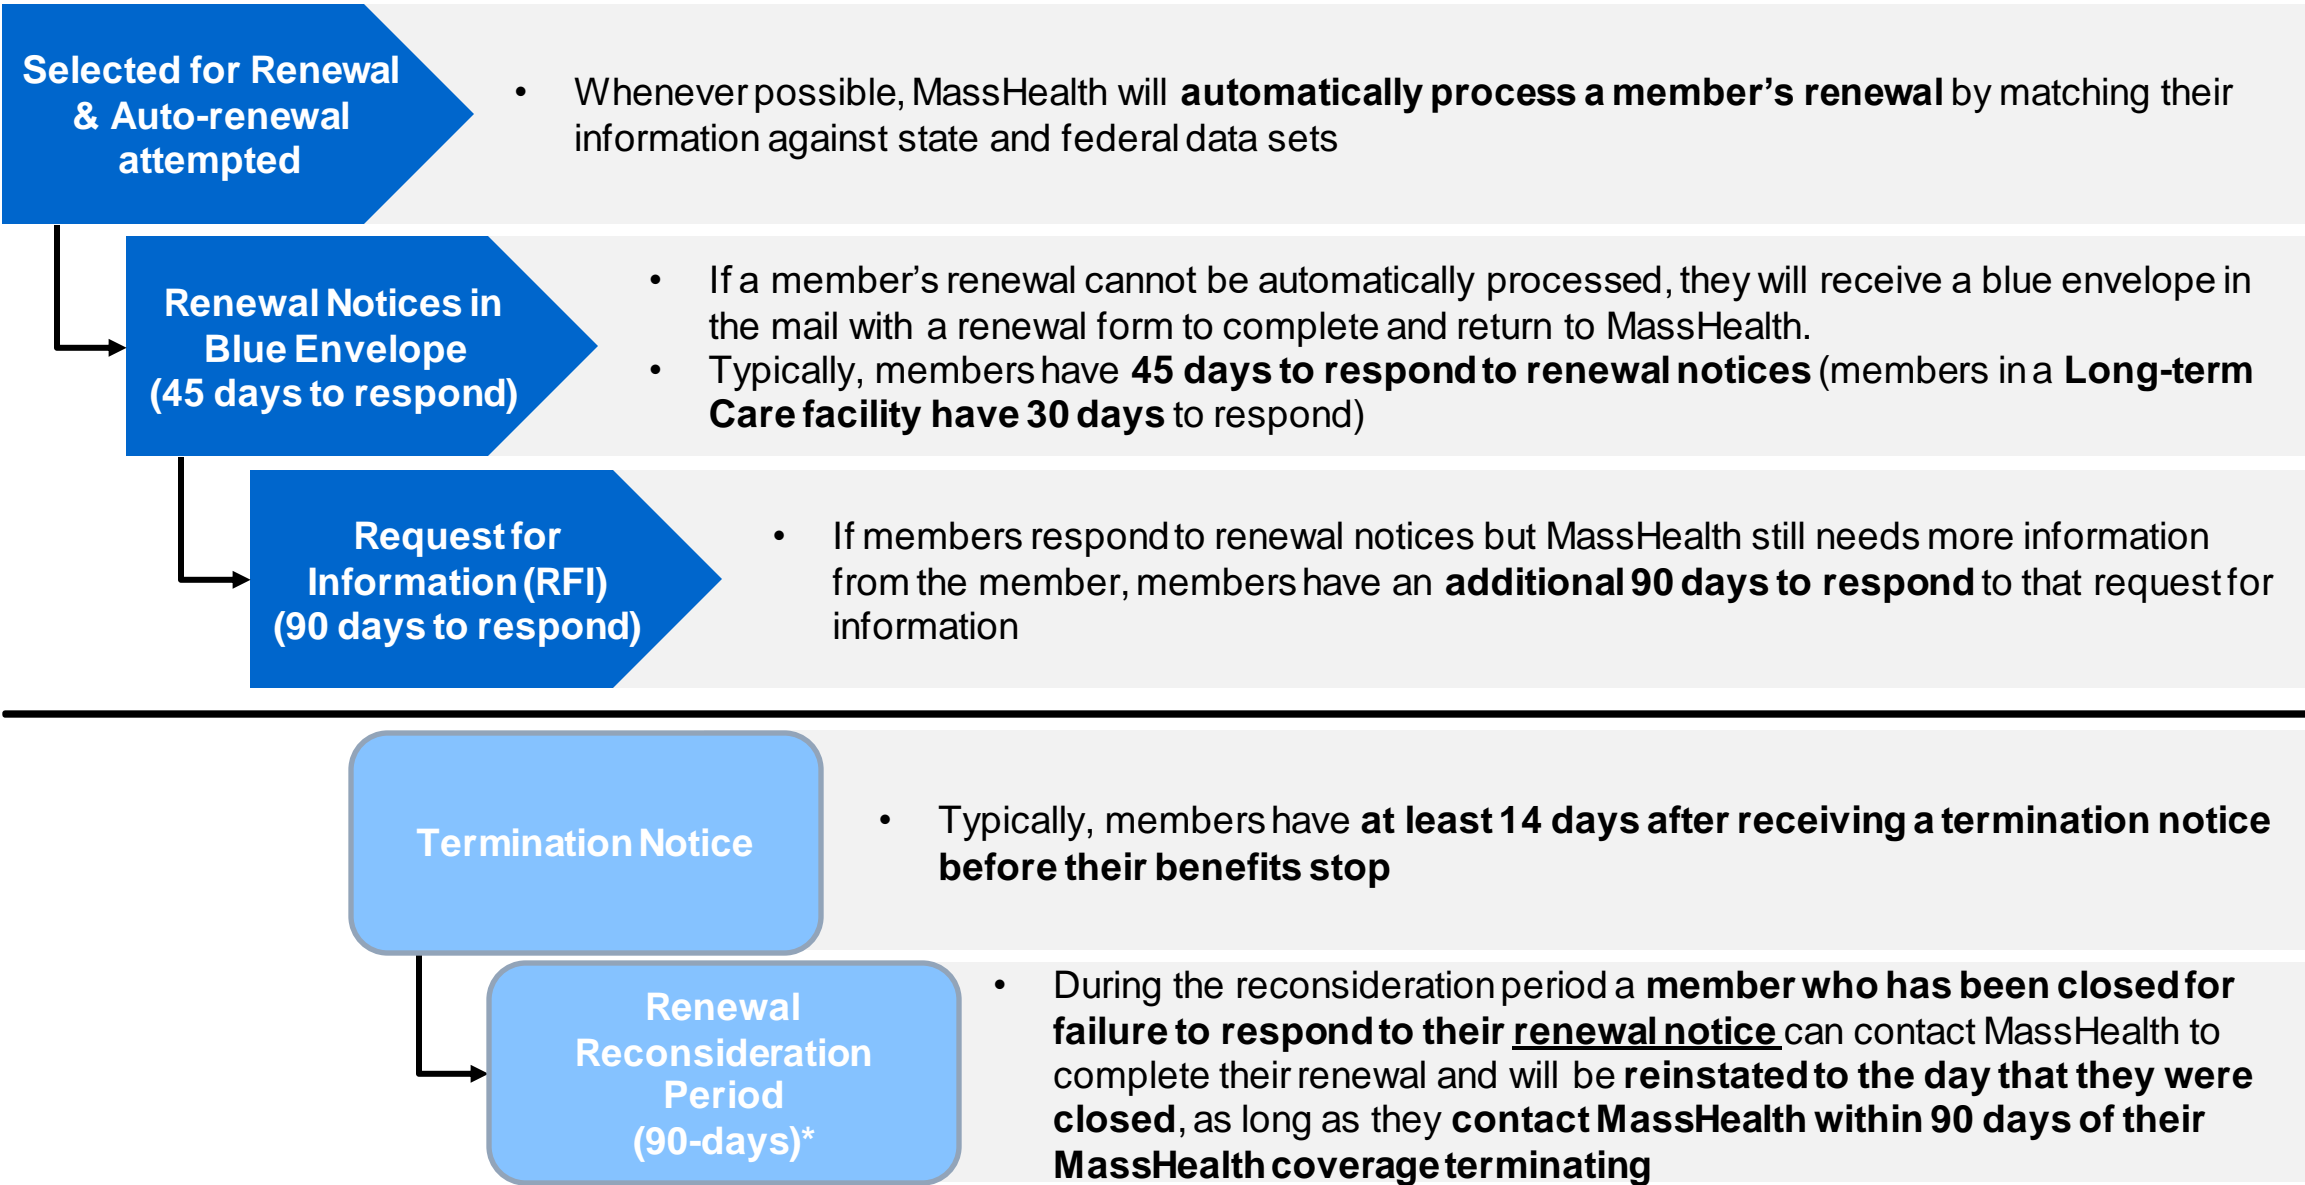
Selected for Renewal & Auto-renewal attempted

- Whenever possible, MassHealth will automatically process a member's renewal by matching their information against state and federal data sets

Renewal Notices in Blue Envelope (45 days to respond)

- If a member's renewal cannot be automatically processed, they will receive a blue envelope in the mail with a renewal form to complete and return to MassHealth.
- Typically, members have 45 days to respond to renewal notices (members in a Long-term Care facility have 30 days to respond)

Request for Information (RFI) (90 days to respond)

- If members respond to renewal notices but MassHealth still needs more information from the member, members have an additional 90 days to respond to that request for information

Termination Notice

- Typically, members have at least 14 days after receiving a termination notice before their benefits stop

Renewal Reconsideration Period (90-days)*

- During the reconsideration period a member who has been closed for failure to respond to their renewal notice can contact MassHealth to complete their renewal and will be reinstated to the day that they were closed, as long as they contact MassHealth within 90 days of their MassHealth coverage terminating